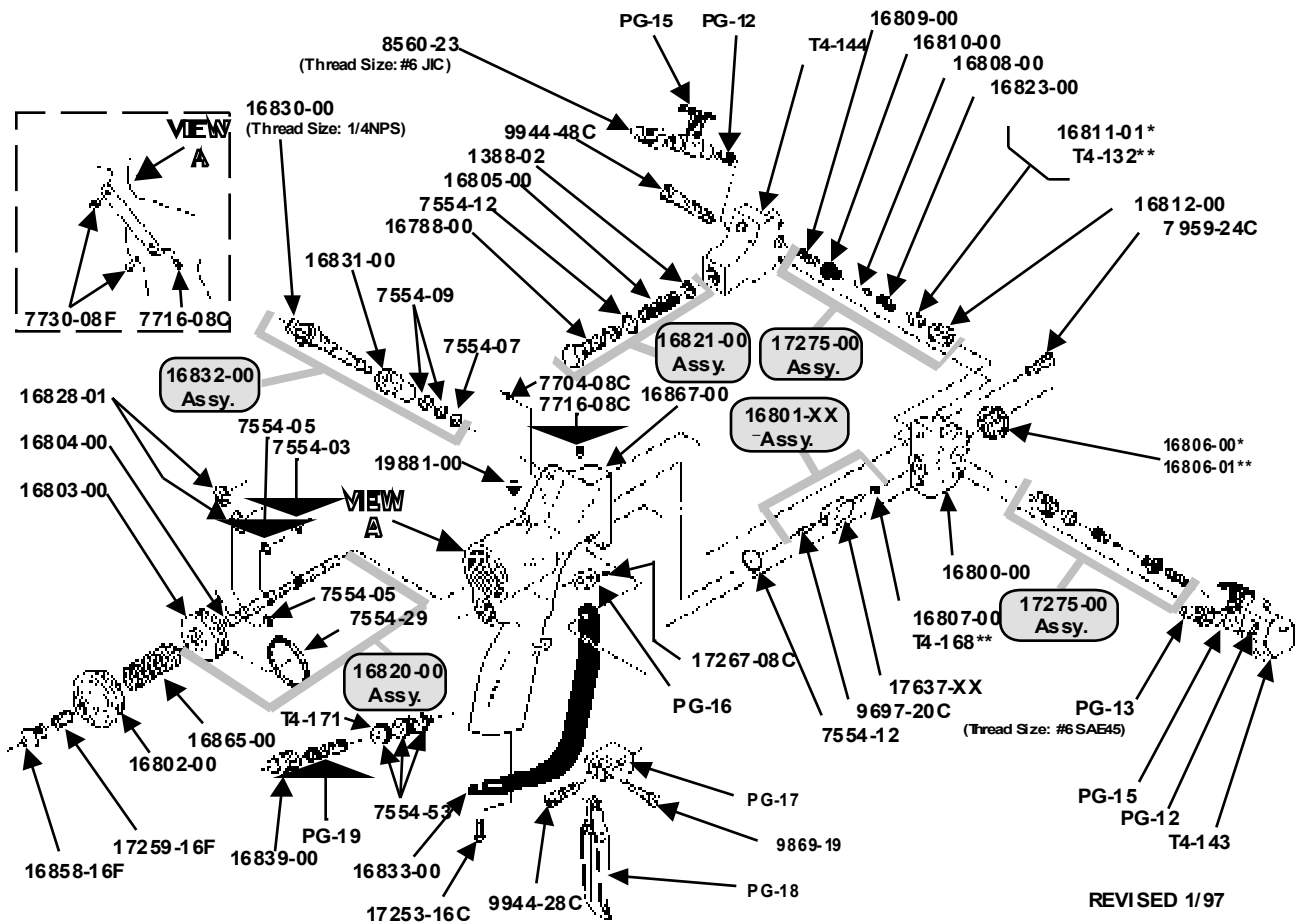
PG-15
PG-12
8560-23
(Thread Size: #6 JIC)
T4-144
16809-00
16810-00
16808-00
16823-00
16811-01*
T4-132**
VIEW
A
16830-00
(Thread Size: 1/4NPS)
9944-48C
1388-02
16805-00
7554-12
16788-00
16812-00
7959-24C
16831-00
7554-09
7554-07
7730-08F
7716-08C
16821-00
Assy.
17275-00
Assy.
16832-00
Assy.
7704-08C
7716-08C
16867-00
16828-01
16801-XX
Assy.
16804-00
7554-05
7554-03
16806-00*
16806-01**
19881-00
VIEW
A
16803-00
7554-05
7554-29
16800-00
16807-00
T4-168**
17275-00
Assy.
16820-00
Assy.
17267-08C
17637-XX
PG-13
(Thread Size: #6 SAE45)
T4-171
PG-16
16865-00
9697-20C
7554-12
16802-00
PG-15
PG-12
T4-143
7554-53
PG-17
17259-16F
16839-00
PG-19
9869-19
16858-16F
16833-00
PG-18
17253-16C
9944-28C
REVISED 1/97